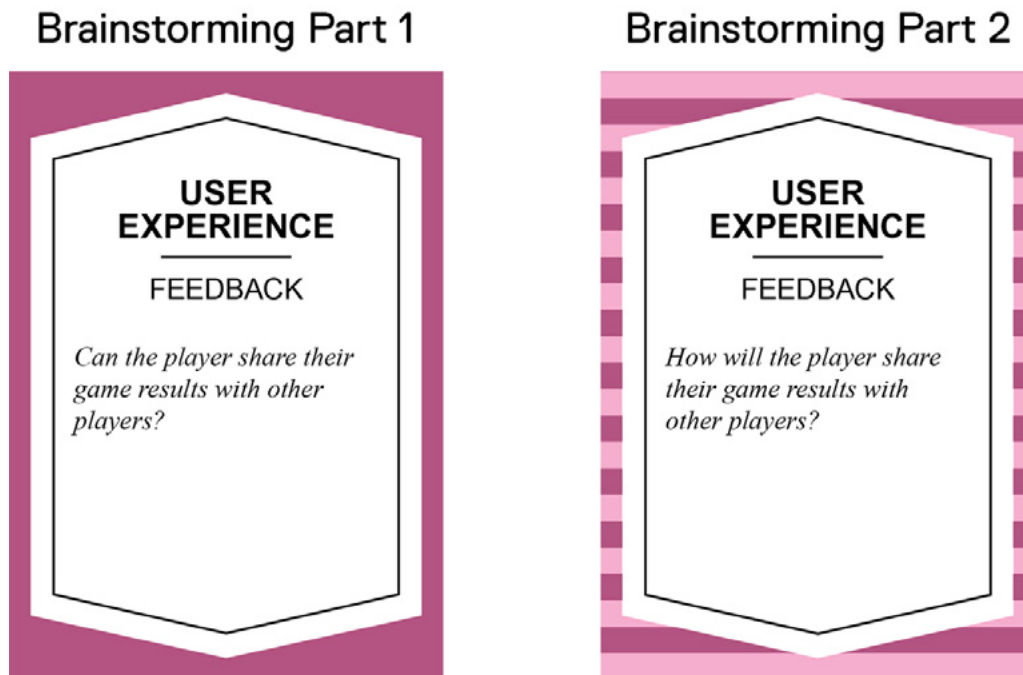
Brainstorming Part 1

USER EXPERIENCE

FEEDBACK

Can the player share their game results with other players?

Brainstorming Part 2

USER EXPERIENCE

FEEDBACK

How will the player share their game results with other players?